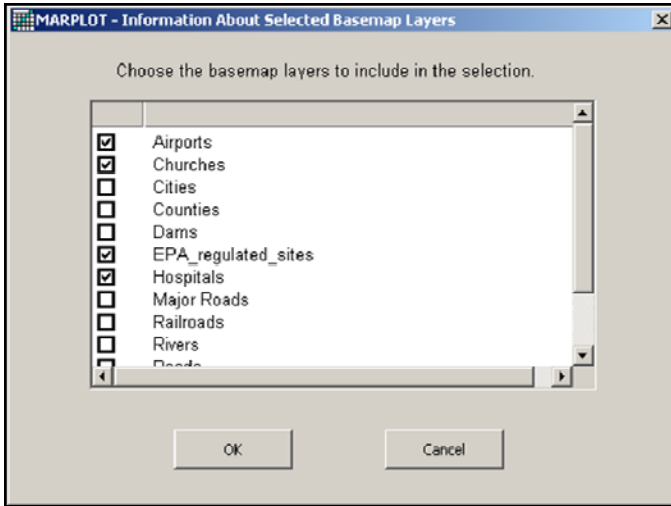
MARPLOT - Information About Selected Basemap Layers

Choose the basemap layers to include in the selection.

Airports
Churches
Cities
Counties
Dams
EPA_regulated_sites
Hospitals
Major Roads
Railroads
Rivers
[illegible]

OK

Cancel